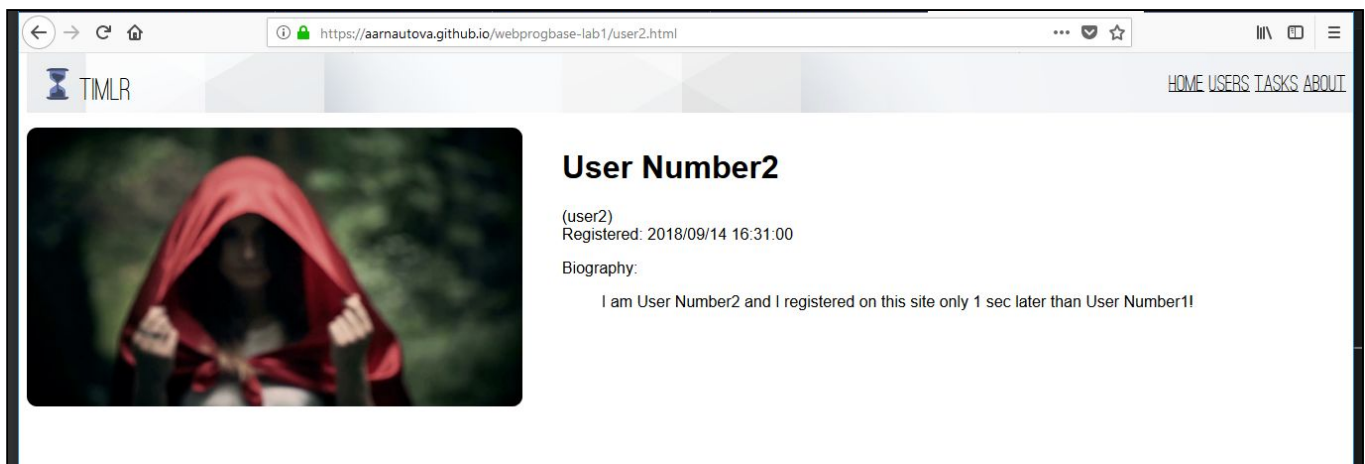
https://aarnautova.github.io/webprogbase-lab1/user2.html

TIMLR

HOME USERS TASKS ABOUT

User Number2

(user2)
Registered: 2018/09/14 16:31:00

Biography:

I am User Number2 and I registered on this site only 1 sec later than User Number1!